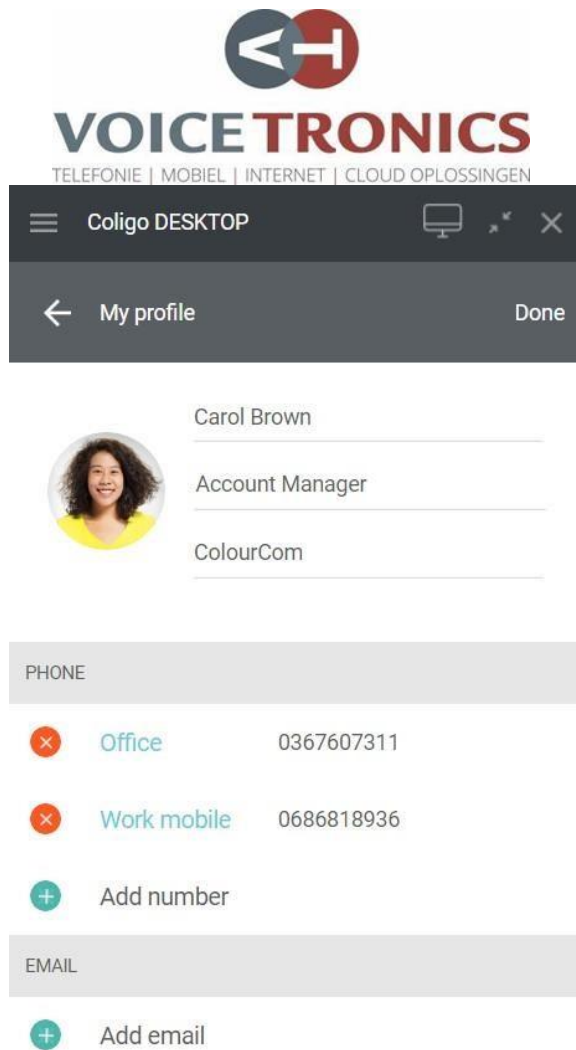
VOICETRONICS
TELEFONIE | MOBIEL | INTERNET | CLOUD OPLOSSINGEN

Coligo DESKTOP

My profile

Done

Carol Brown

Account Manager

ColourCom

PHONE

Office 0367607311

Work mobile 0686818936

Add number

EMAIL

Add email